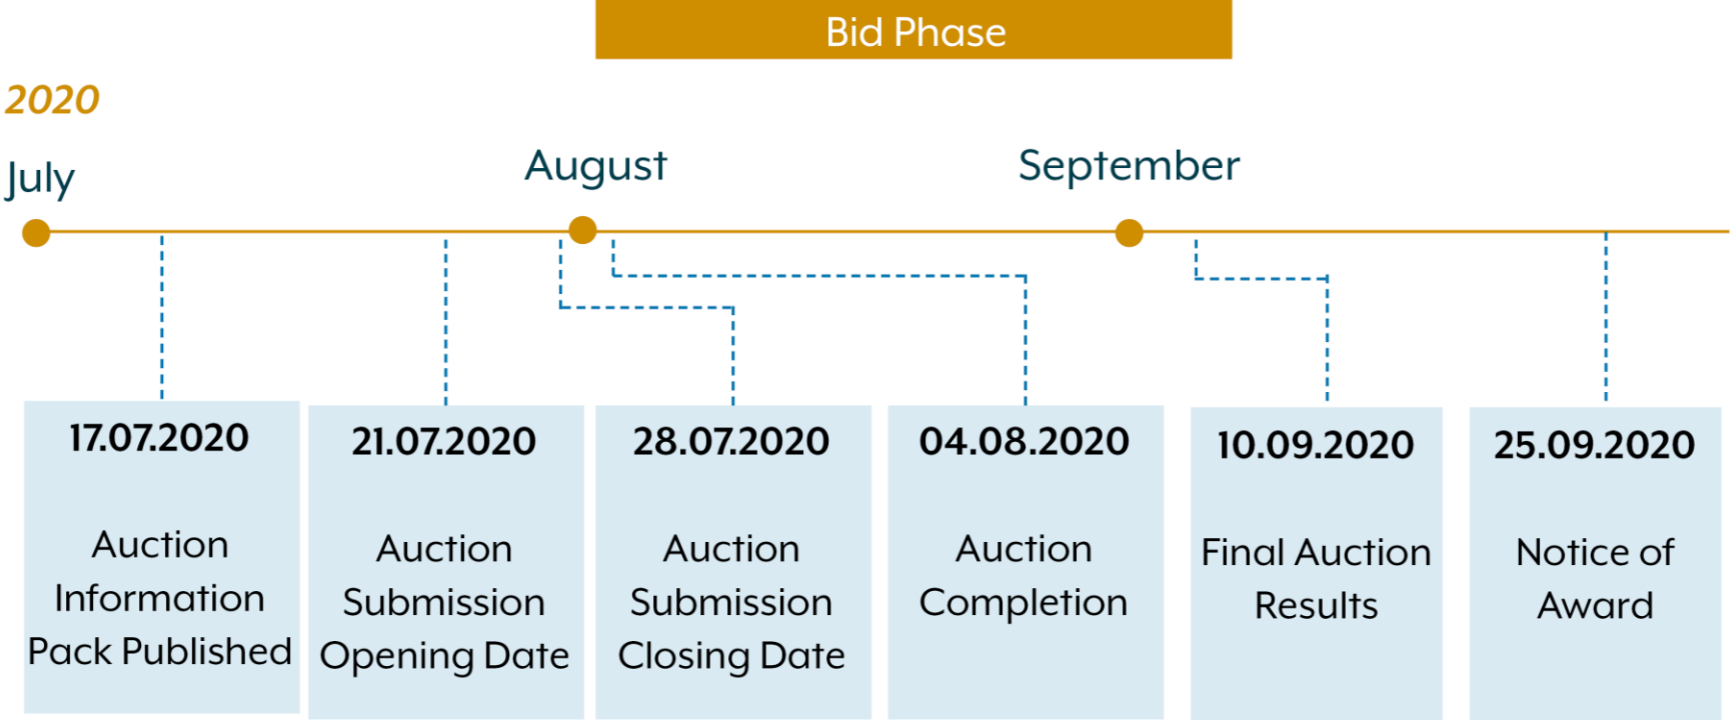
Bid Phase

2020

July

August

September

17.07.2020

Auction Information Pack Published

21.07.2020

Auction Submission Opening Date

28.07.2020

Auction Submission Closing Date

04.08.2020

Auction Completion

10.09.2020

Final Auction Results

25.09.2020

Notice of Award